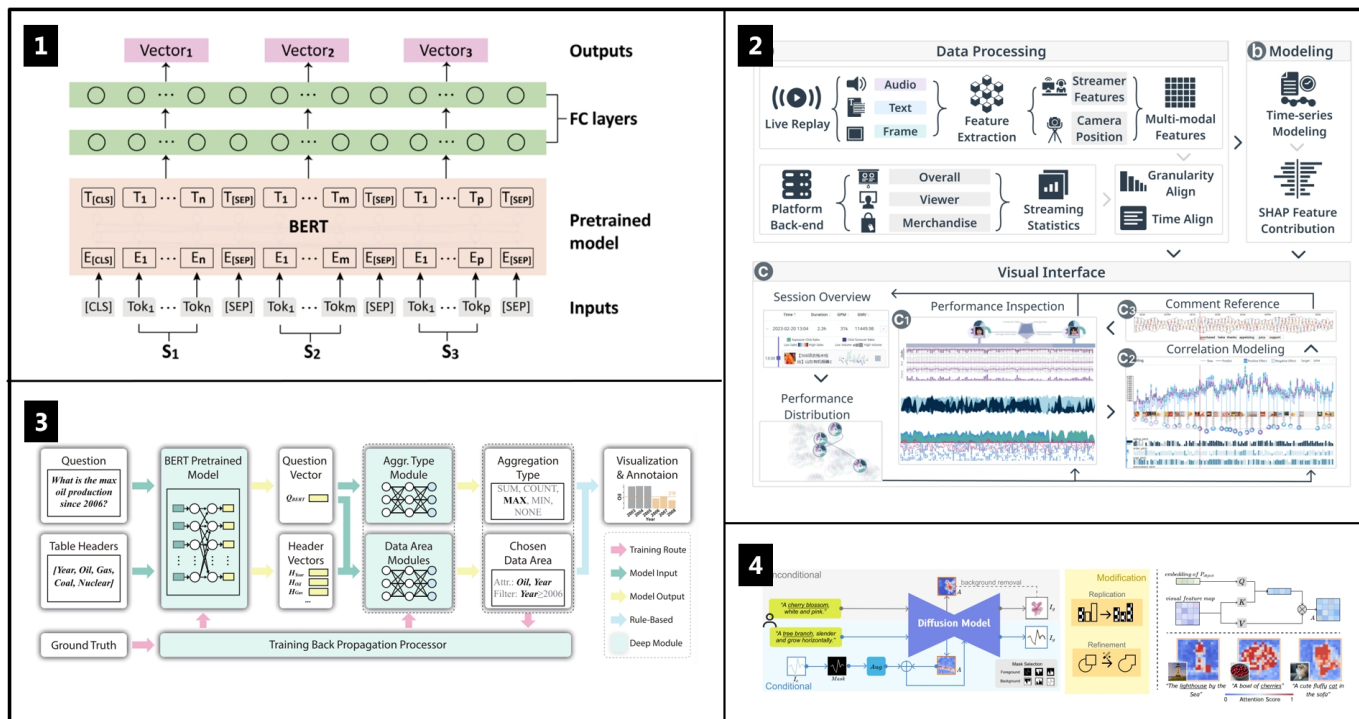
1

Vector₁ Vector₂ Vector₃ Outputs

FC layers

$T_{[CLS]}$ $T_1$ ··· $T_n$ $T_{[SEP]}$ $T_1$ ··· $T_m$ $T_{[SEP]}$ $T_1$ ··· $T_p$ $T_{[SEP]}$

BERT

Pretrained model

$E_{[CLS]}$ $E_1$ ··· $E_n$ $E_{[SEP]}$ $E_1$ ··· $E_m$ $E_{[SEP]}$ $E_1$ ··· $E_p$ $E_{[SEP]}$

[CLS] $Tok_1$ ··· $Tok_n$ [SEP] $Tok_1$ ··· $Tok_m$ [SEP] $Tok_1$ ··· $Tok_p$ [SEP] Inputs

$S_1$ $S_2$ $S_3$

2

Data Processing

Live Replay Audio Text Frame Feature Extraction Streamer Features Camera Position Multi-modal Features

Platform Back-end Overall Viewer Merchandise Streaming Statistics Granularity Align Time Align

b Modeling

Time-series Modeling

SHAP Feature Contribution

c Visual Interface

Session Overview

Performance Distribution

Performance Inspection

C1

C3 Comment Reference

C2 Correlation Modeling

3

Question

What is the max oil production since 2006?

Table Headers

[Year, Oil, Gas, Coal, Nuclear]

Ground Truth

BERT Pretrained Model

Question Vector

$Q_{BERT}$

Header Vectors

$H_{Year}$ $H_{Oil}$ $H_{Gas}$ ...

Aggr. Type Module

Data Area Modules

Aggregation Type

SUM, COUNT, MAX, MIN, NONE

Chosen Data Area

Attr.: Oil, Year
Filter: Year≥2006

Visualization & Annotaion

Training Route
Model Input
Model Output
Rule-Based
Deep Module

Training Back Propagation Processor

4

Unconditional

"A cherry blossom, white and pink."

"A tree branch, slender and grow horizontally."

background removal

Diffusion Model

Conditional

Mask

Aug

Mask Selection
Foreground
Background

Modification

Replication

Refinement

embedding of $P_{object}$

visual feature map

Q K V A

"The lighthouse by the Sea"

"A bowl of cherries"

"A cute fluffy cat in the sofa"

0 Attention Score 1